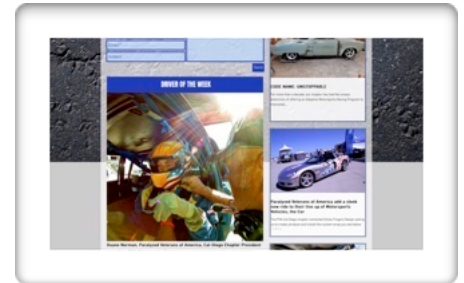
DRIVER OF THE WEEK

CODE NAME: UNSTOPPABLE

Paralyzed Veterans of America add a sleek new ride to their line up of Motorsports Vehicles, the Car

Duane Harmon, Paralyzed Veterans of America, Cal-Diego Chapter President